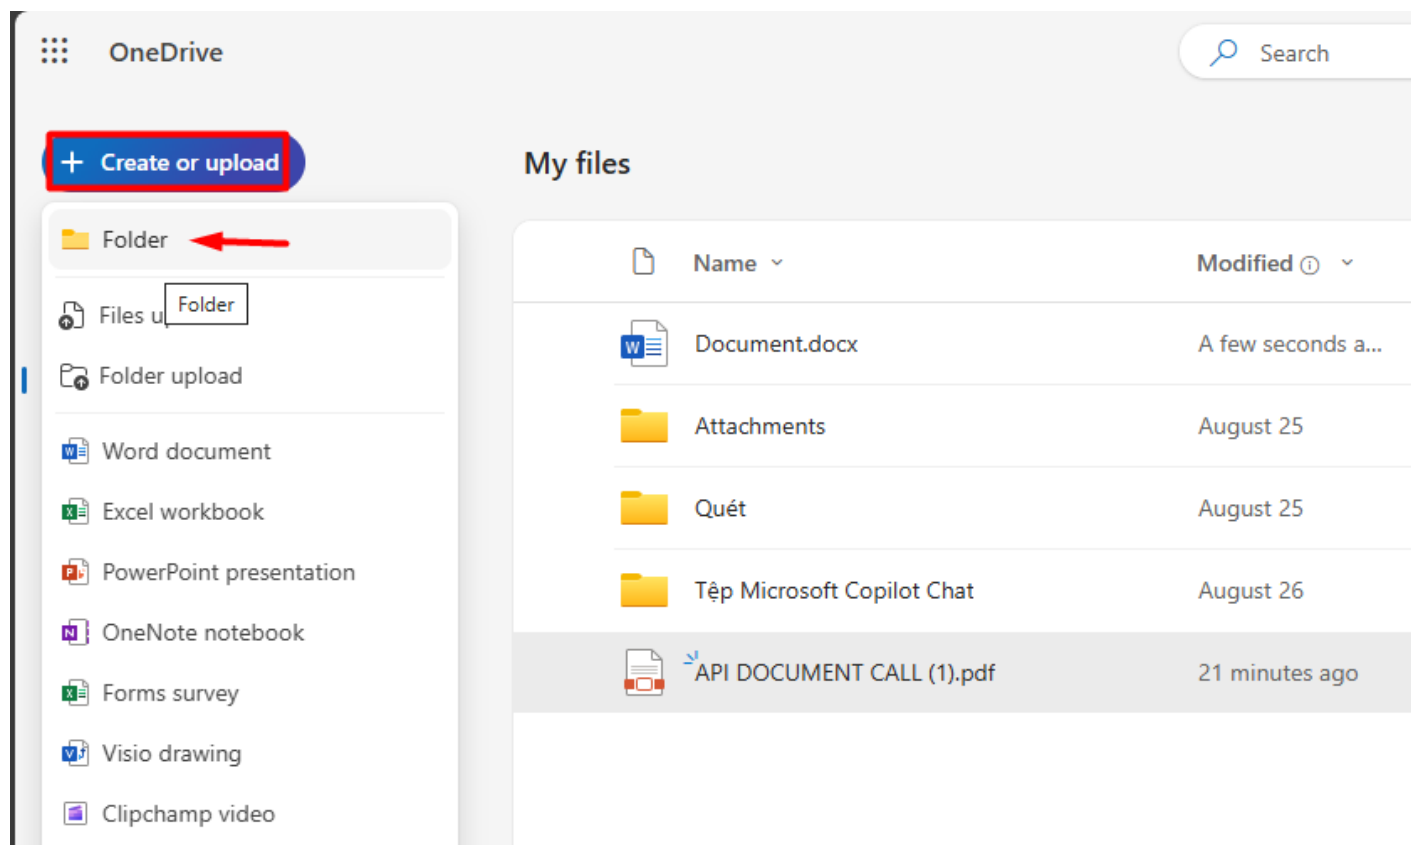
OneDrive

Search

+ Create or upload

Folder

Files u Folder

Folder upload

Word document

Excel workbook

PowerPoint presentation

OneNote notebook

Forms survey

Visio drawing

Clipchamp video

My files

| | Name | Modified |
|---|---|---|
| | Document.docx | A few seconds a... |
| | Attachments | August 25 |
| | Quét | August 25 |
| | Tệp Microsoft Copilot Chat | August 26 |
| | API DOCUMENT CALL (1).pdf | 21 minutes ago |